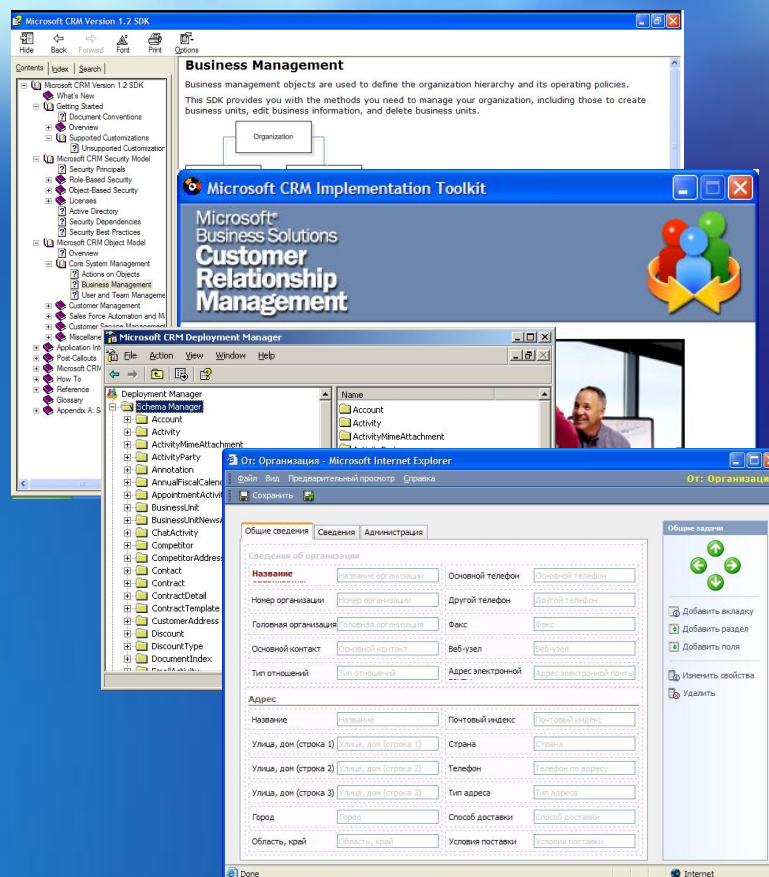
Microsoft CRM Version 1.2 SDK

Hide Back Forward Font Print Options

Contents Index Search

Microsoft CRM Version 1.2 SDK
What's New
Getting Started
Document Conventions
Overview
Supported Customizations
Unsupported Customization
Microsoft CRM Security Model
Security Principals
Role-Based Security
Object-Based Security
Licenses
Active Directory
Security Dependencies
Security Best Practices
Microsoft CRM Object Model
Overview
Core System Management
Actions on Objects
Business Management
User and Team Manageme
Customer Management
Sales Force Automation and M
Customer Service Management
Miscellane
Application Int
Post-Callouts
Microsoft CRM
How To
Reference
Glossary
Appendix A: S

Business Management

Business management objects are used to define the organization hierarchy and its operating policies.

This SDK provides you with the methods you need to manage your organization, including those to create business units, edit business information, and delete business units.

Organization

Microsoft CRM Implementation Toolkit

Microsoft® Business Solutions Customer Relationship Management

Microsoft CRM Deployment Manager

File Action View Window Help

Deployment Manager
Schema Manager
Account
Activity
ActivityMimeAttachment
ActivityParty
Annotation
AnnualFiscalCalend
AppointmentActivi
BusinessUnit
BusinessUnitNewsA
ChatActivity
Competitor
CompetitorAddress
Contact
Contract
ContractDetail
ContractTemplate
CustomerAddress
Discount
DiscountType
DocumentIndex

Name
Account
Activity
ActivityMimeAttachment

От: Организация - Microsoft Internet Explorer

Файл Вид Предварительный просмотр Справка

От: Организация

Сохранить

Общие сведения | Сведения | Администрация

Сведения об организации

| Название | Название организации | Основной телефон | Основной телефон |
|---|---|---|---|
| Номер организации | Номер организации | Другой телефон | Другой телефон |
| Головная организация | Головная организация | Факс | Факс |
| Основной контакт | Основной контакт | Веб-узел | Веб-узел |
| Тип отношений | Тип отношений | Адрес электронной | Адрес электронной почты |

Адрес

| Название | Название | Почтовый индекс | Почтовый индекс |
|---|---|---|---|
| Улица, дом (строка 1) | Улица, дом (строка 1) | Страна | Страна |
| Улица, дом (строка 2) | Улица, дом (строка 2) | Телефон | Телефон по адресу |
| Улица, дом (строка 3) | Улица, дом (строка 3) | Тип адреса | Тип адреса |
| Город | Город | Способ доставки | Способ доставки |
| Область, край | Область, край | Условия поставки | Условия поставки |

Общие задачи

Добавить вкладку
Добавить раздел
Добавить поля
Изменить свойства
Удалить

Done

Internet